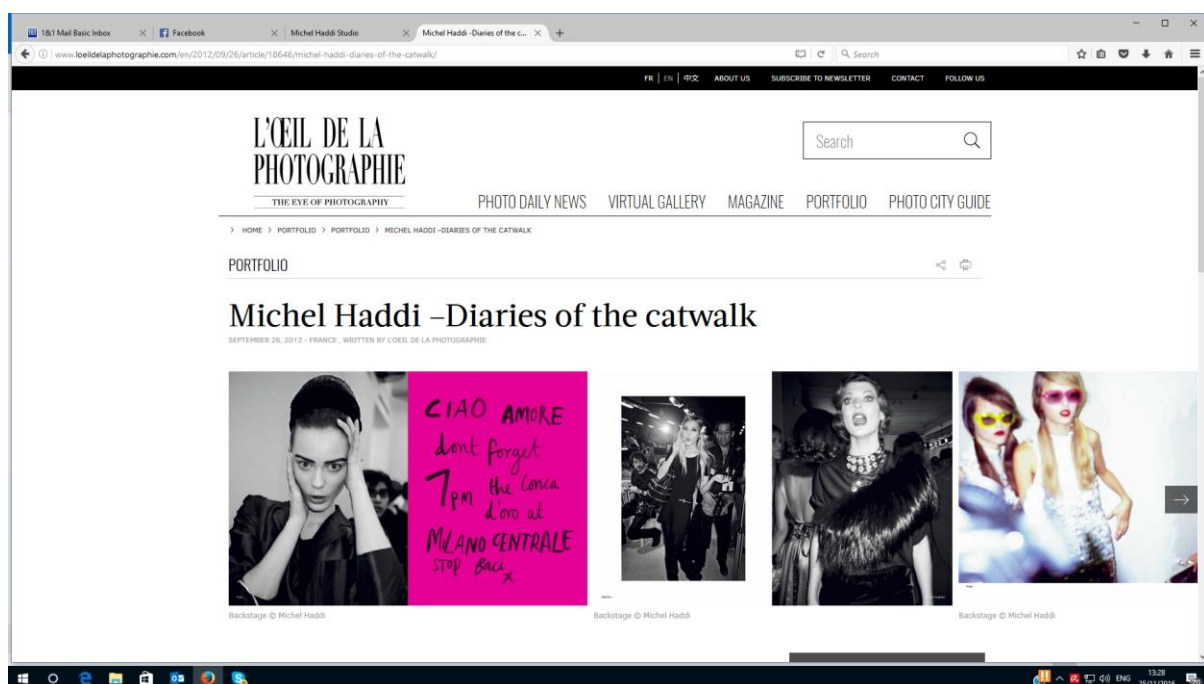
1&1 Mail Basic Inbox | Facebook | Michel Haddi Studio | Michel Haddi -Diaries of the c...

www.loeildelaphotographie.com/en/2012/09/26/article/18646/michel-haddi-diaries-of-the-catwalk/

Search

FR | EN | 中文 ABOUT US SUBSCRIBE TO NEWSLETTER CONTACT FOLLOW US

L'ŒIL DE LA PHOTOGRAPHIE
THE EYE OF PHOTOGRAPHY

Search

PHOTO DAILY NEWS VIRTUAL GALLERY MAGAZINE PORTFOLIO PHOTO CITY GUIDE

> HOME > PORTFOLIO > PORTFOLIO > MICHEL HADDI –DIARIES OF THE CATWALK

PORTFOLIO

Michel Haddi –Diaries of the catwalk

SEPTEMBER 26, 2012 - FRANCE , WRITTEN BY L'OEIL DE LA PHOTOGRAPHIE

CIAO AMORE dont forget 7PM the Conca d'oro at MILANO CENTRALE STOP Baci x

Backstage © Michel Haddi

Backstage © Michel Haddi

Backstage © Michel Haddi

ENG 13:28